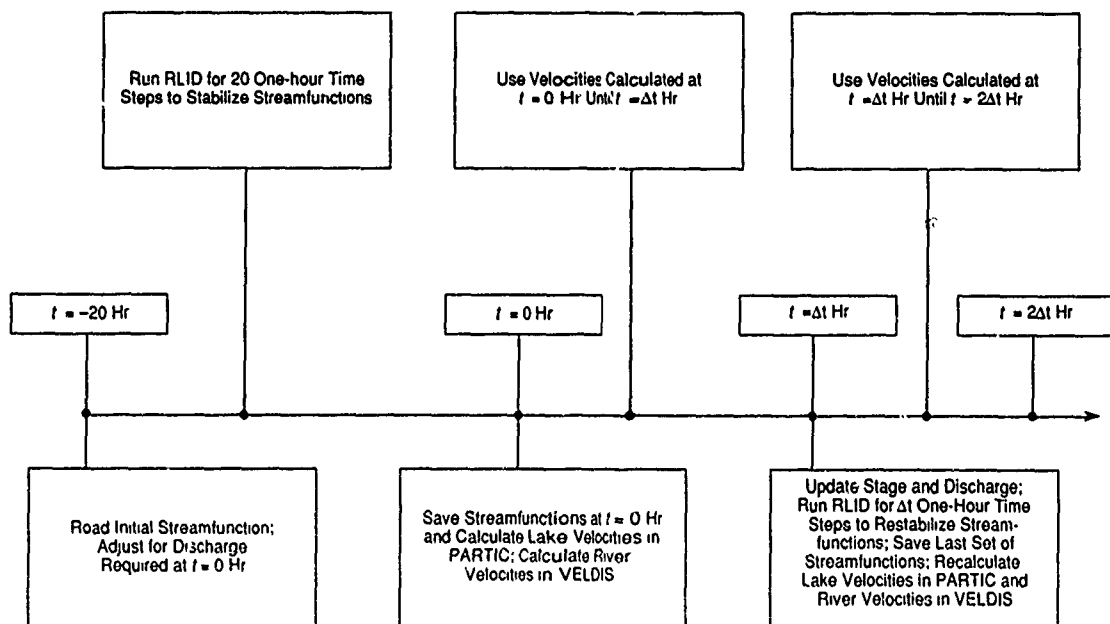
Run RLID for 20 One-hour Time Steps to Stabilize Streamfunctions

Use Velocities Calculated at $t$ = 0 Hr Until $t$ = Δt Hr

Use Velocities Calculated at $t$ = Δt Hr Until $t$ = 2Δt Hr

$t$ = −20 Hr

$t$ = 0 Hr

$t$ = Δt Hr

$t$ = 2Δt Hr

Road Initial Streamfunction; Adjust for Discharge Required at $t$ = 0 Hr

Save Streamfunctions at $t$ = 0 Hr and Calculate Lake Velocities in PARTIC; Calculate River Velocities in VELDIS

Update Stage and Discharge; Run RLID for Δt One-Hour Time Steps to Restabilize Streamfunctions; Save Last Set of Streamfunctions; Recalculate Lake Velocities in PARTIC and River Velocities in VELDIS